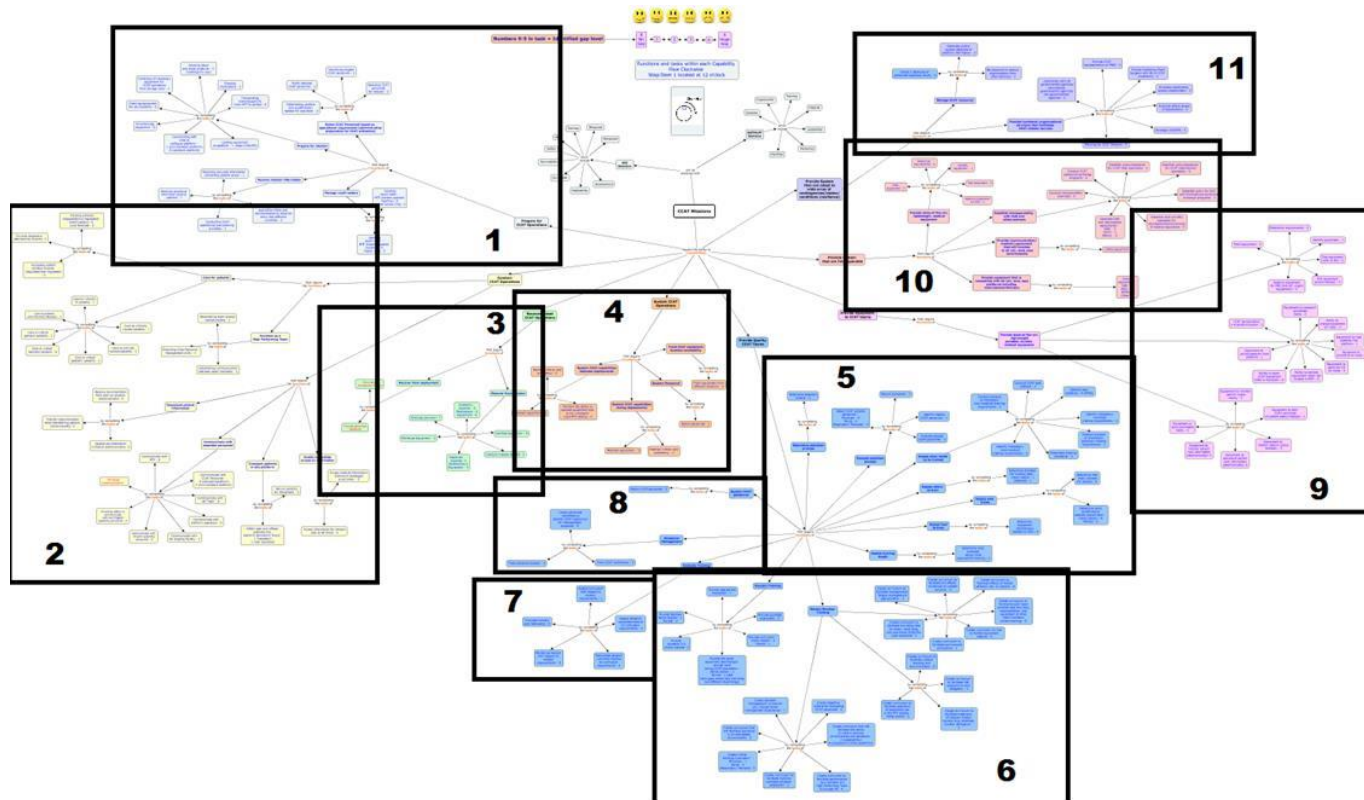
Numbers 0-5 in task = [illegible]

Functions and tasks within each Capability
Flow Clockwise
Step Item 1 located at 12 o'clock

CCAT Missions

Prepare for CCAT Operations

Sustain CCAT Operations

Sustain CCAT Operations

1

2

3

4

5

6

7

8

9

10

11